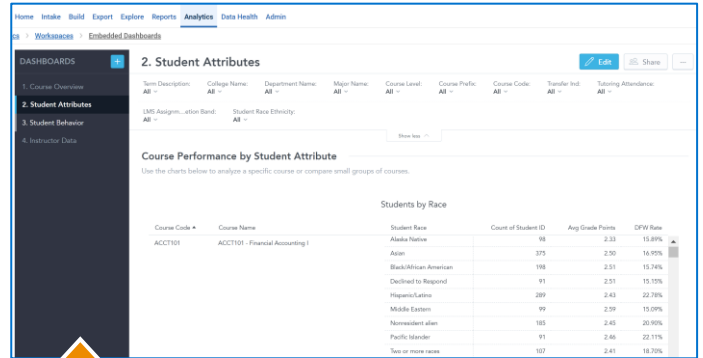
Home Intake Build Export Explore Reports Analytics Data Health Admin

cs > Workspaces > Embedded Dashboards

DASHBOARDS +

1. Course Overview
2. Student Attributes
3. Student Behavior
4. Instructor Data

2. Student Attributes

Edit Share ...

Term Description: All
College Name: All
Department Name: All
Major Name: All
Course Level: All
Course Prefix: All
Course Code: All
Transfer Ind: All
Tutoring Attendance: All
LMS Assignm...ation Band: All
Student Race Ethnicity: All

Show less

Course Performance by Student Attribute

Use the charts below to analyze a specific course or compare small groups of courses.

Students by Race

| Course Code ▲ | Course Name | Student Race | Count of Student ID | Avg Grade Points | DFW Rate |
|---|---|---|---|---|---|
| ACCT101 | ACCT101 - Financial Accounting I | Alaska Native | 98 | 2.33 | 15.89% |
| | | Asian | 375 | 2.50 | 16.95% |
| | | Black/African American | 198 | 2.51 | 15.74% |
| | | Declined to Respond | 91 | 2.51 | 15.15% |
| | | Hispanic/Latino | 289 | 2.43 | 22.78% |
| | | Middle Eastern | 99 | 2.59 | 15.09% |
| | | Nonresident alien | 185 | 2.45 | 20.90% |
| | | Pacific Islander | 91 | 2.46 | 22.11% |
| | | Two or more races | 107 | 2.41 | 18.70% |